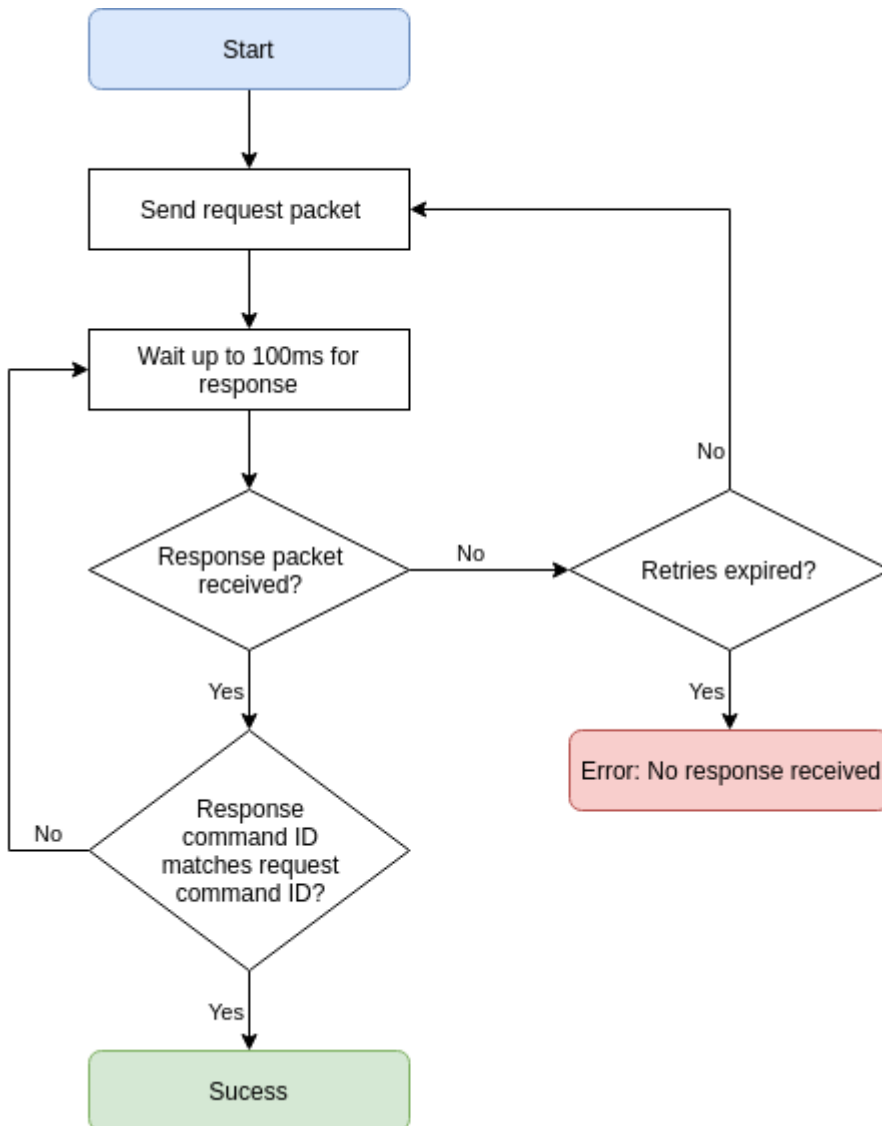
Start

Send request packet

Wait up to 100ms for response

Response packet received?

No

Retries expired?

No

Yes

Error: No response received

Yes

Response command ID matches request command ID?

No

Yes

Sucess